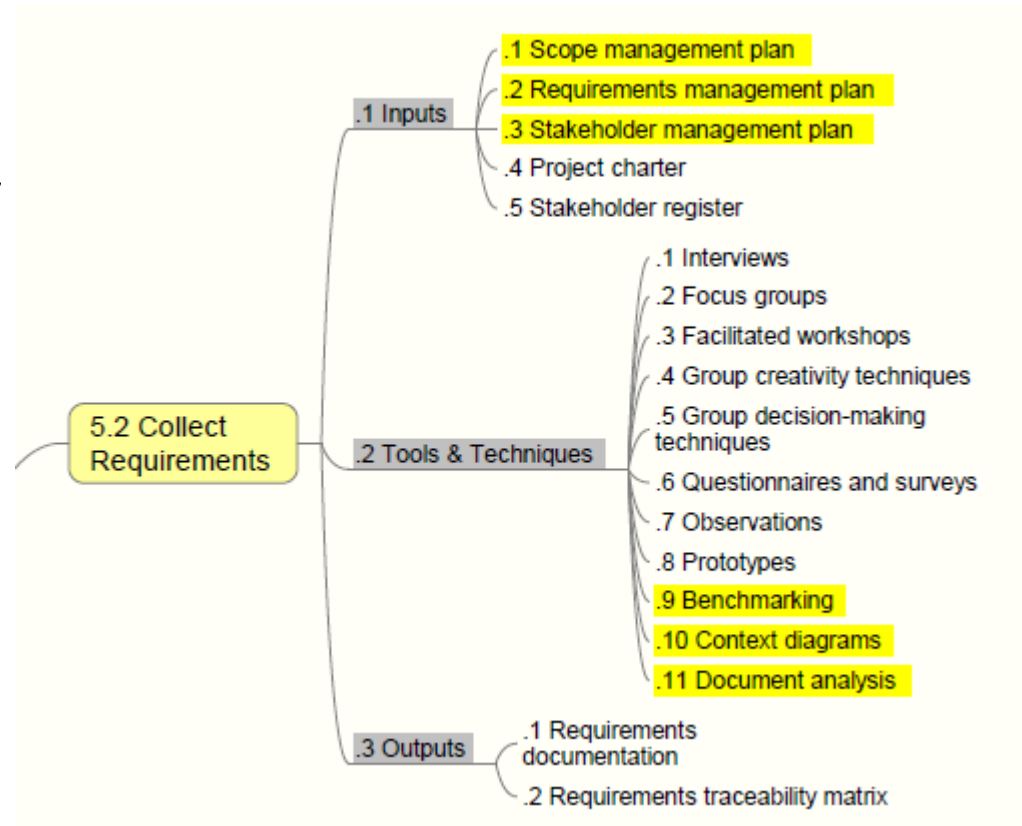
5.2 Collect Requirements

.1 Inputs

.1 Scope management plan
.2 Requirements management plan
.3 Stakeholder management plan
.4 Project charter
.5 Stakeholder register

.2 Tools & Techniques

.1 Interviews
.2 Focus groups
.3 Facilitated workshops
.4 Group creativity techniques
.5 Group decision-making techniques
.6 Questionnaires and surveys
.7 Observations
.8 Prototypes
.9 Benchmarking
.10 Context diagrams
.11 Document analysis

.3 Outputs

.1 Requirements documentation
.2 Requirements traceability matrix